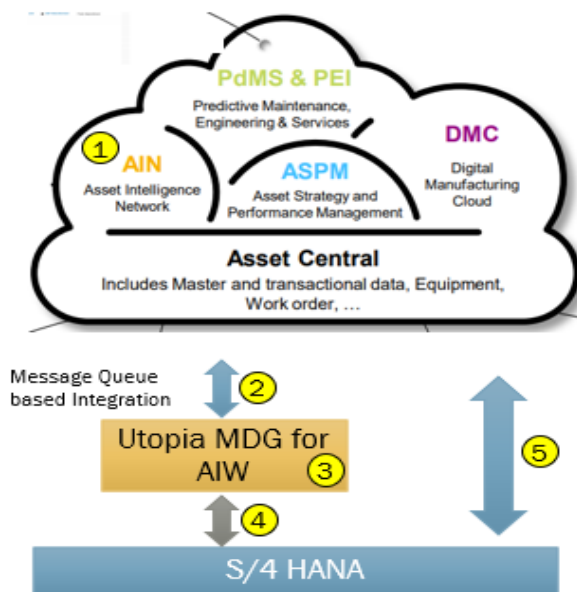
PdMS & PEI
Predictive Maintenance, Engineering & Services

1
AIN
Asset Intelligence Network

ASPM
Asset Strategy and Performance Management

DMC
Digital Manufacturing Cloud

Asset Central
Includes Master and transactional data, Equipment, Work order, …

Message Queue based Integration
2

Utopia MDG for AIW
3

4

5

S/4 HANA